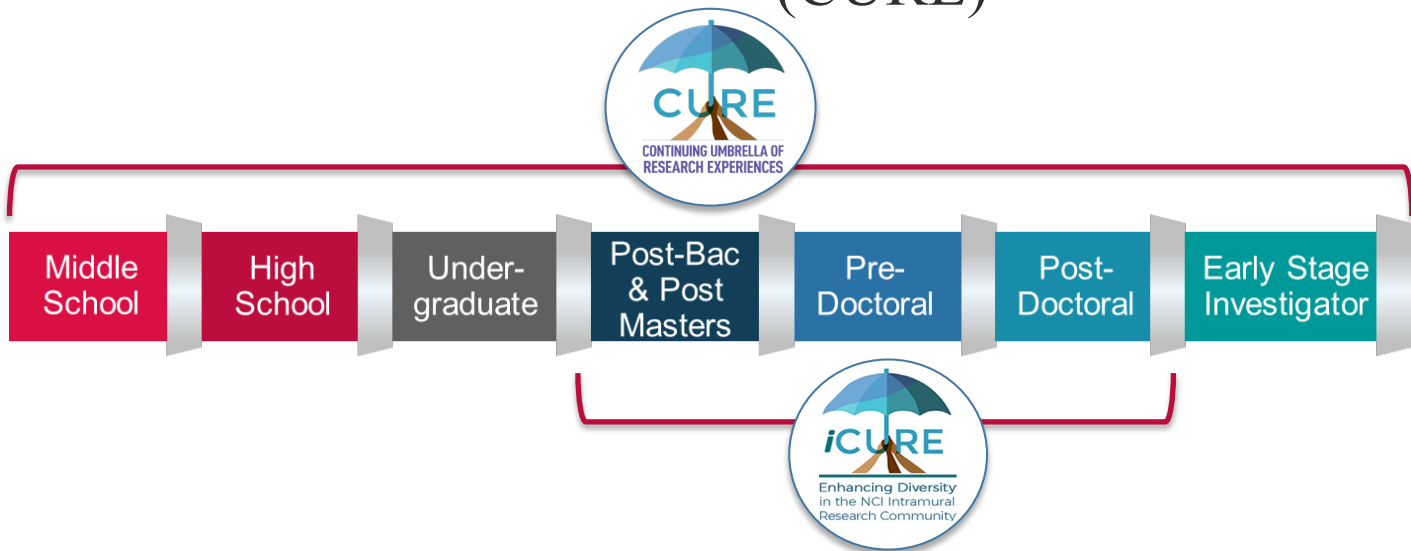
(CURE)

CURE
CONTINUING UMBRELLA OF RESEARCH EXPERIENCES

Middle School

High School

Undergraduate

Post-Bac & Post Masters

Pre-Doctoral

Post-Doctoral

Early Stage Investigator

iCURE
Enhancing Diversity in the NCI Intramural Research Community